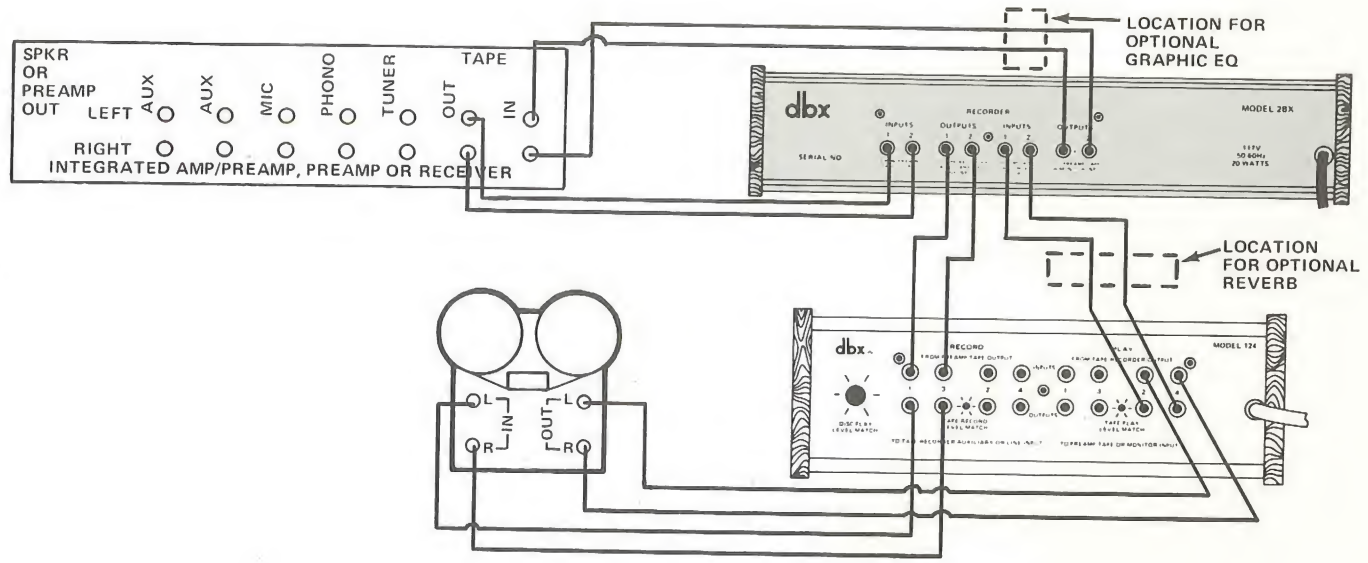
LOCATION FOR OPTIONAL GRAPHIC EQ

SPKR OR PREAMP OUT

LEFT AUX AUX MIC PHONO TUNER TAPE OUT IN

RIGHT

INTEGRATED AMP/PREAMP, PREAMP OR RECEIVER

dbx

INPUTS 1 2

RECORDER

OUTPUTS 1 2

INPUTS 1 2

OUTPUTS

MODEL 28X

SERIAL NO

117V 50 60Hz 20 WATTS

LOCATION FOR OPTIONAL REVERB

L IN R

L OUT R

dbx

RECORD

FROM PREAMP TAPE OUTPUT

INPUTS

PLAY

FROM TAPE RECORDER OUTPUT

MODEL 124

1 3 2 4 1 3 2 4

DISC PLAY LEVEL MATCH

TAPE RECORD LEVEL MATCH

OUTPUTS

TAPE PLAY LEVEL MATCH

TO TAPE RECORDER AUXILIARY OR LINE INPUT

TO PREAMP TAPE OR MONITOR INPUT